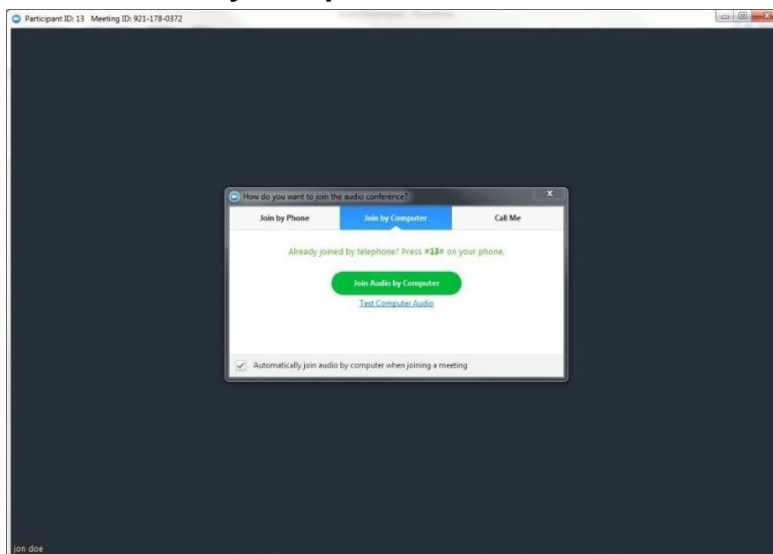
Participant ID: 13 Meeting ID: 921-178-0372

How do you want to join the audio conference?

Join by Phone

Join by Computer

Call Me

Already joined by telephone? Press #13# on your phone.

Join Audio by Computer

Test Computer Audio

Automatically join audio by computer when joining a meeting

jon doe